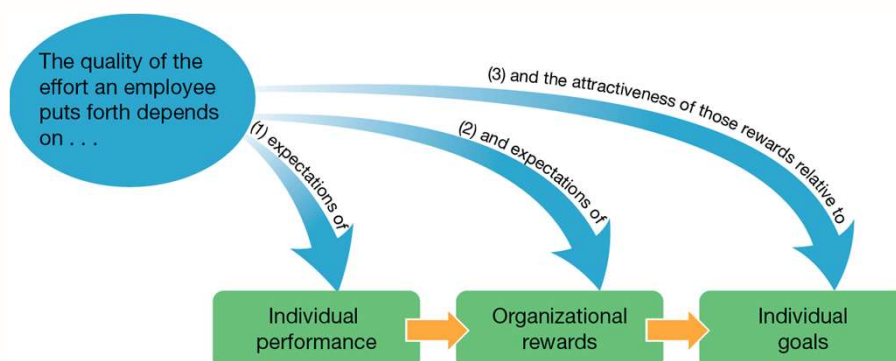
The quality of the effort an employee puts forth depends on . . .

(1) expectations of

(2) and expectations of

(3) and the attractiveness of those rewards relative to

Individual performance

Organizational rewards

Individual goals